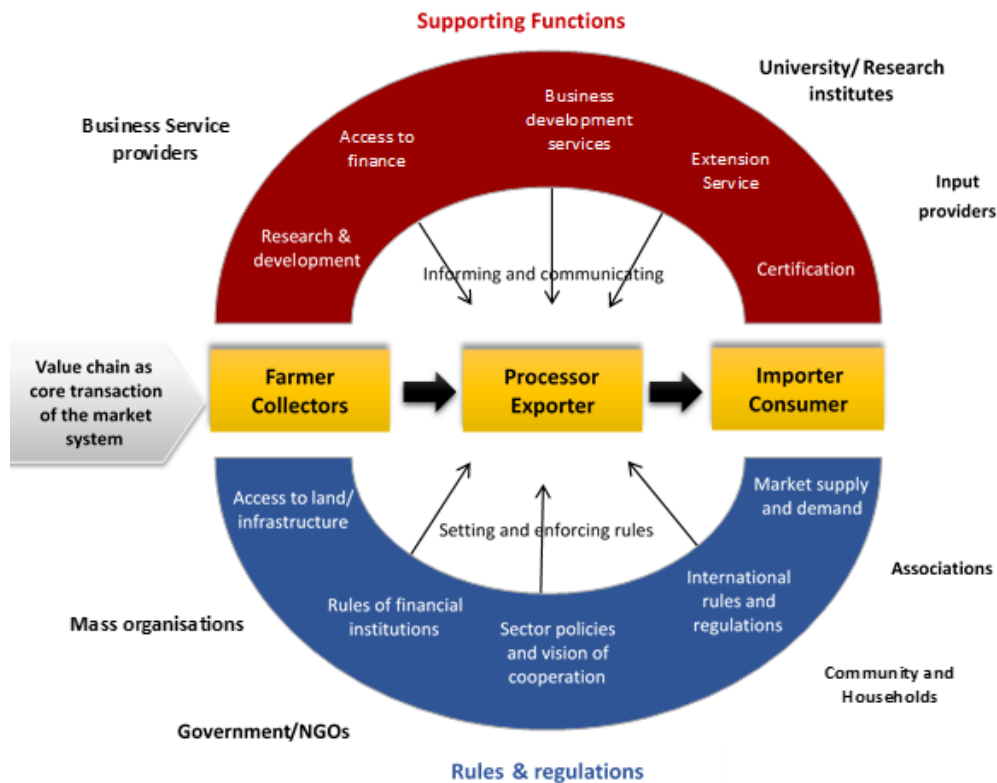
Supporting Functions

University/ Research institutes

Business Service providers

Access to finance

Business development services

Extension Service

Input providers

Research & development

Informing and communicating

Certification

Value chain as core transaction of the market system

Farmer Collectors

Processor Exporter

Importer Consumer

Access to land/ infrastructure

Setting and enforcing rules

Market supply and demand

Associations

International rules and regulations

Rules of financial institutions

Mass organisations

Sector policies and vision of cooperation

Community and Households

Government/NGOs

Rules & regulations